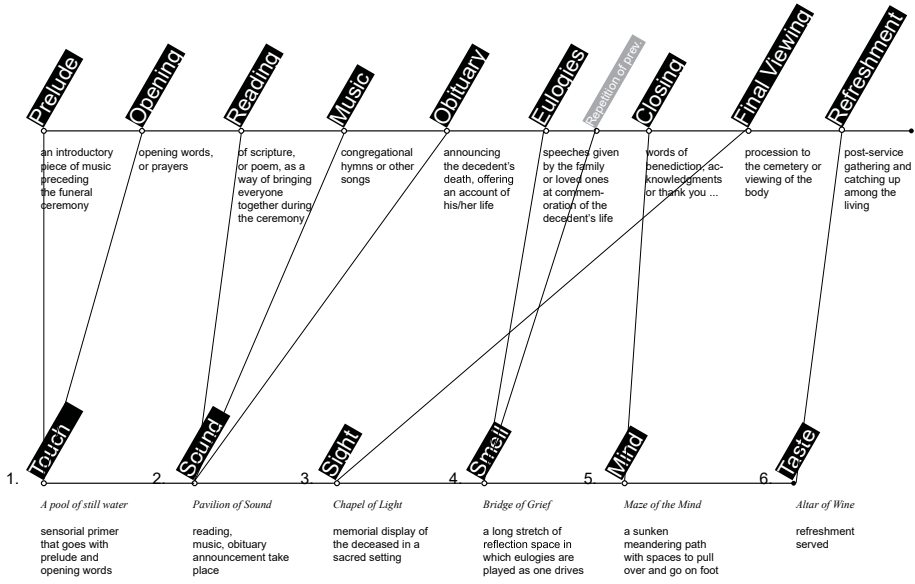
Prelude

an introductory piece of music preceding the funeral ceremony

Opening

opening words, or prayers

Reading

of scripture, or poem, as a way of bringing everyone together during the ceremony

Music

congregational hymns or other songs

Obituary

announcing the decedent's death, offering an account of his/her life

Eulogies

speeches given by the family or loved ones at commemoration of the decedent's life

Repetition of prev.

Closing

words of benediction, acknowledgments or thank you ...

Final Viewing

procession to the cemetery or viewing of the body

Refreshment

post-service gathering and catching up among the living

1. Touch

*A pool of still water*

sensorial primer that goes with prelude and opening words

2. Sound

*Pavilion of Sound*

reading, music, obituary announcement take place

3. Sight

*Chapel of Light*

memorial display of the deceased in a sacred setting

4. Smell

*Bridge of Grief*

a long stretch of reflection space in which eulogies are played as one drives

5. Mind

*Maze of the Mind*

a sunken meandering path with spaces to pull over and go on foot

6. Taste

*Altar of Wine*

refreshment served